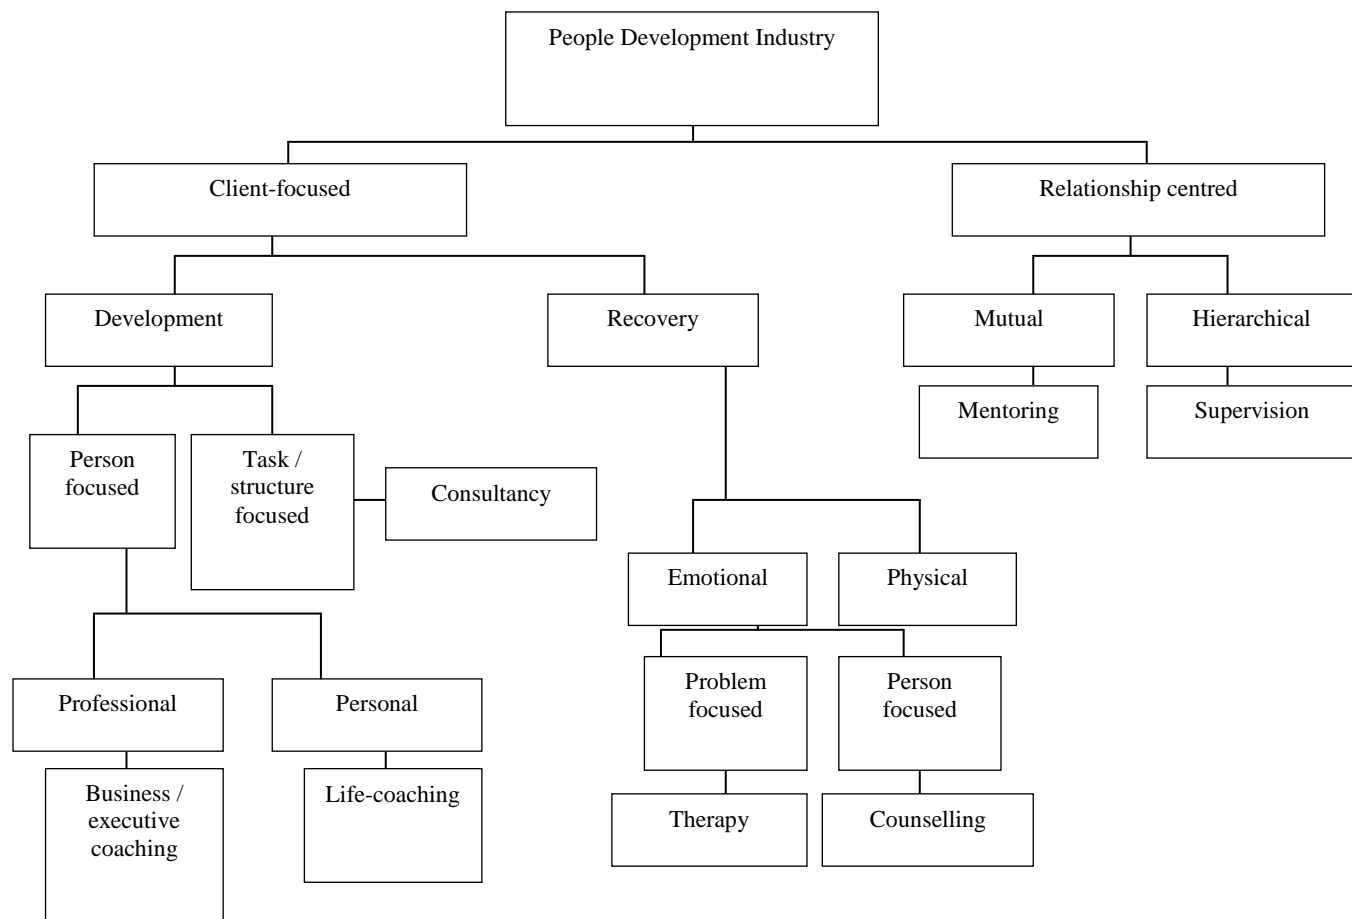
People Development Industry

Client-focused

Relationship centred

Development

Recovery

Mutual

Hierarchical

Mentoring

Supervision

Person focused

Task / structure focused

Consultancy

Emotional

Physical

Problem focused

Person focused

Therapy

Counselling

Professional

Personal

Business / executive coaching

Life-coaching